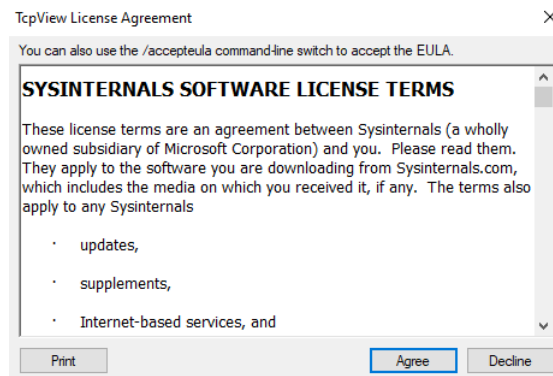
TcpView License Agreement

You can also use the /accepteula command-line switch to accept the EULA.

SYSINTERNALS SOFTWARE LICENSE TERMS

These license terms are an agreement between Sysinternals (a wholly owned subsidiary of Microsoft Corporation) and you. Please read them. They apply to the software you are downloading from Sysinternals.com, which includes the media on which you received it, if any. The terms also apply to any Sysinternals

· updates,

· supplements,

· Internet-based services, and

Print

Agree

Decline